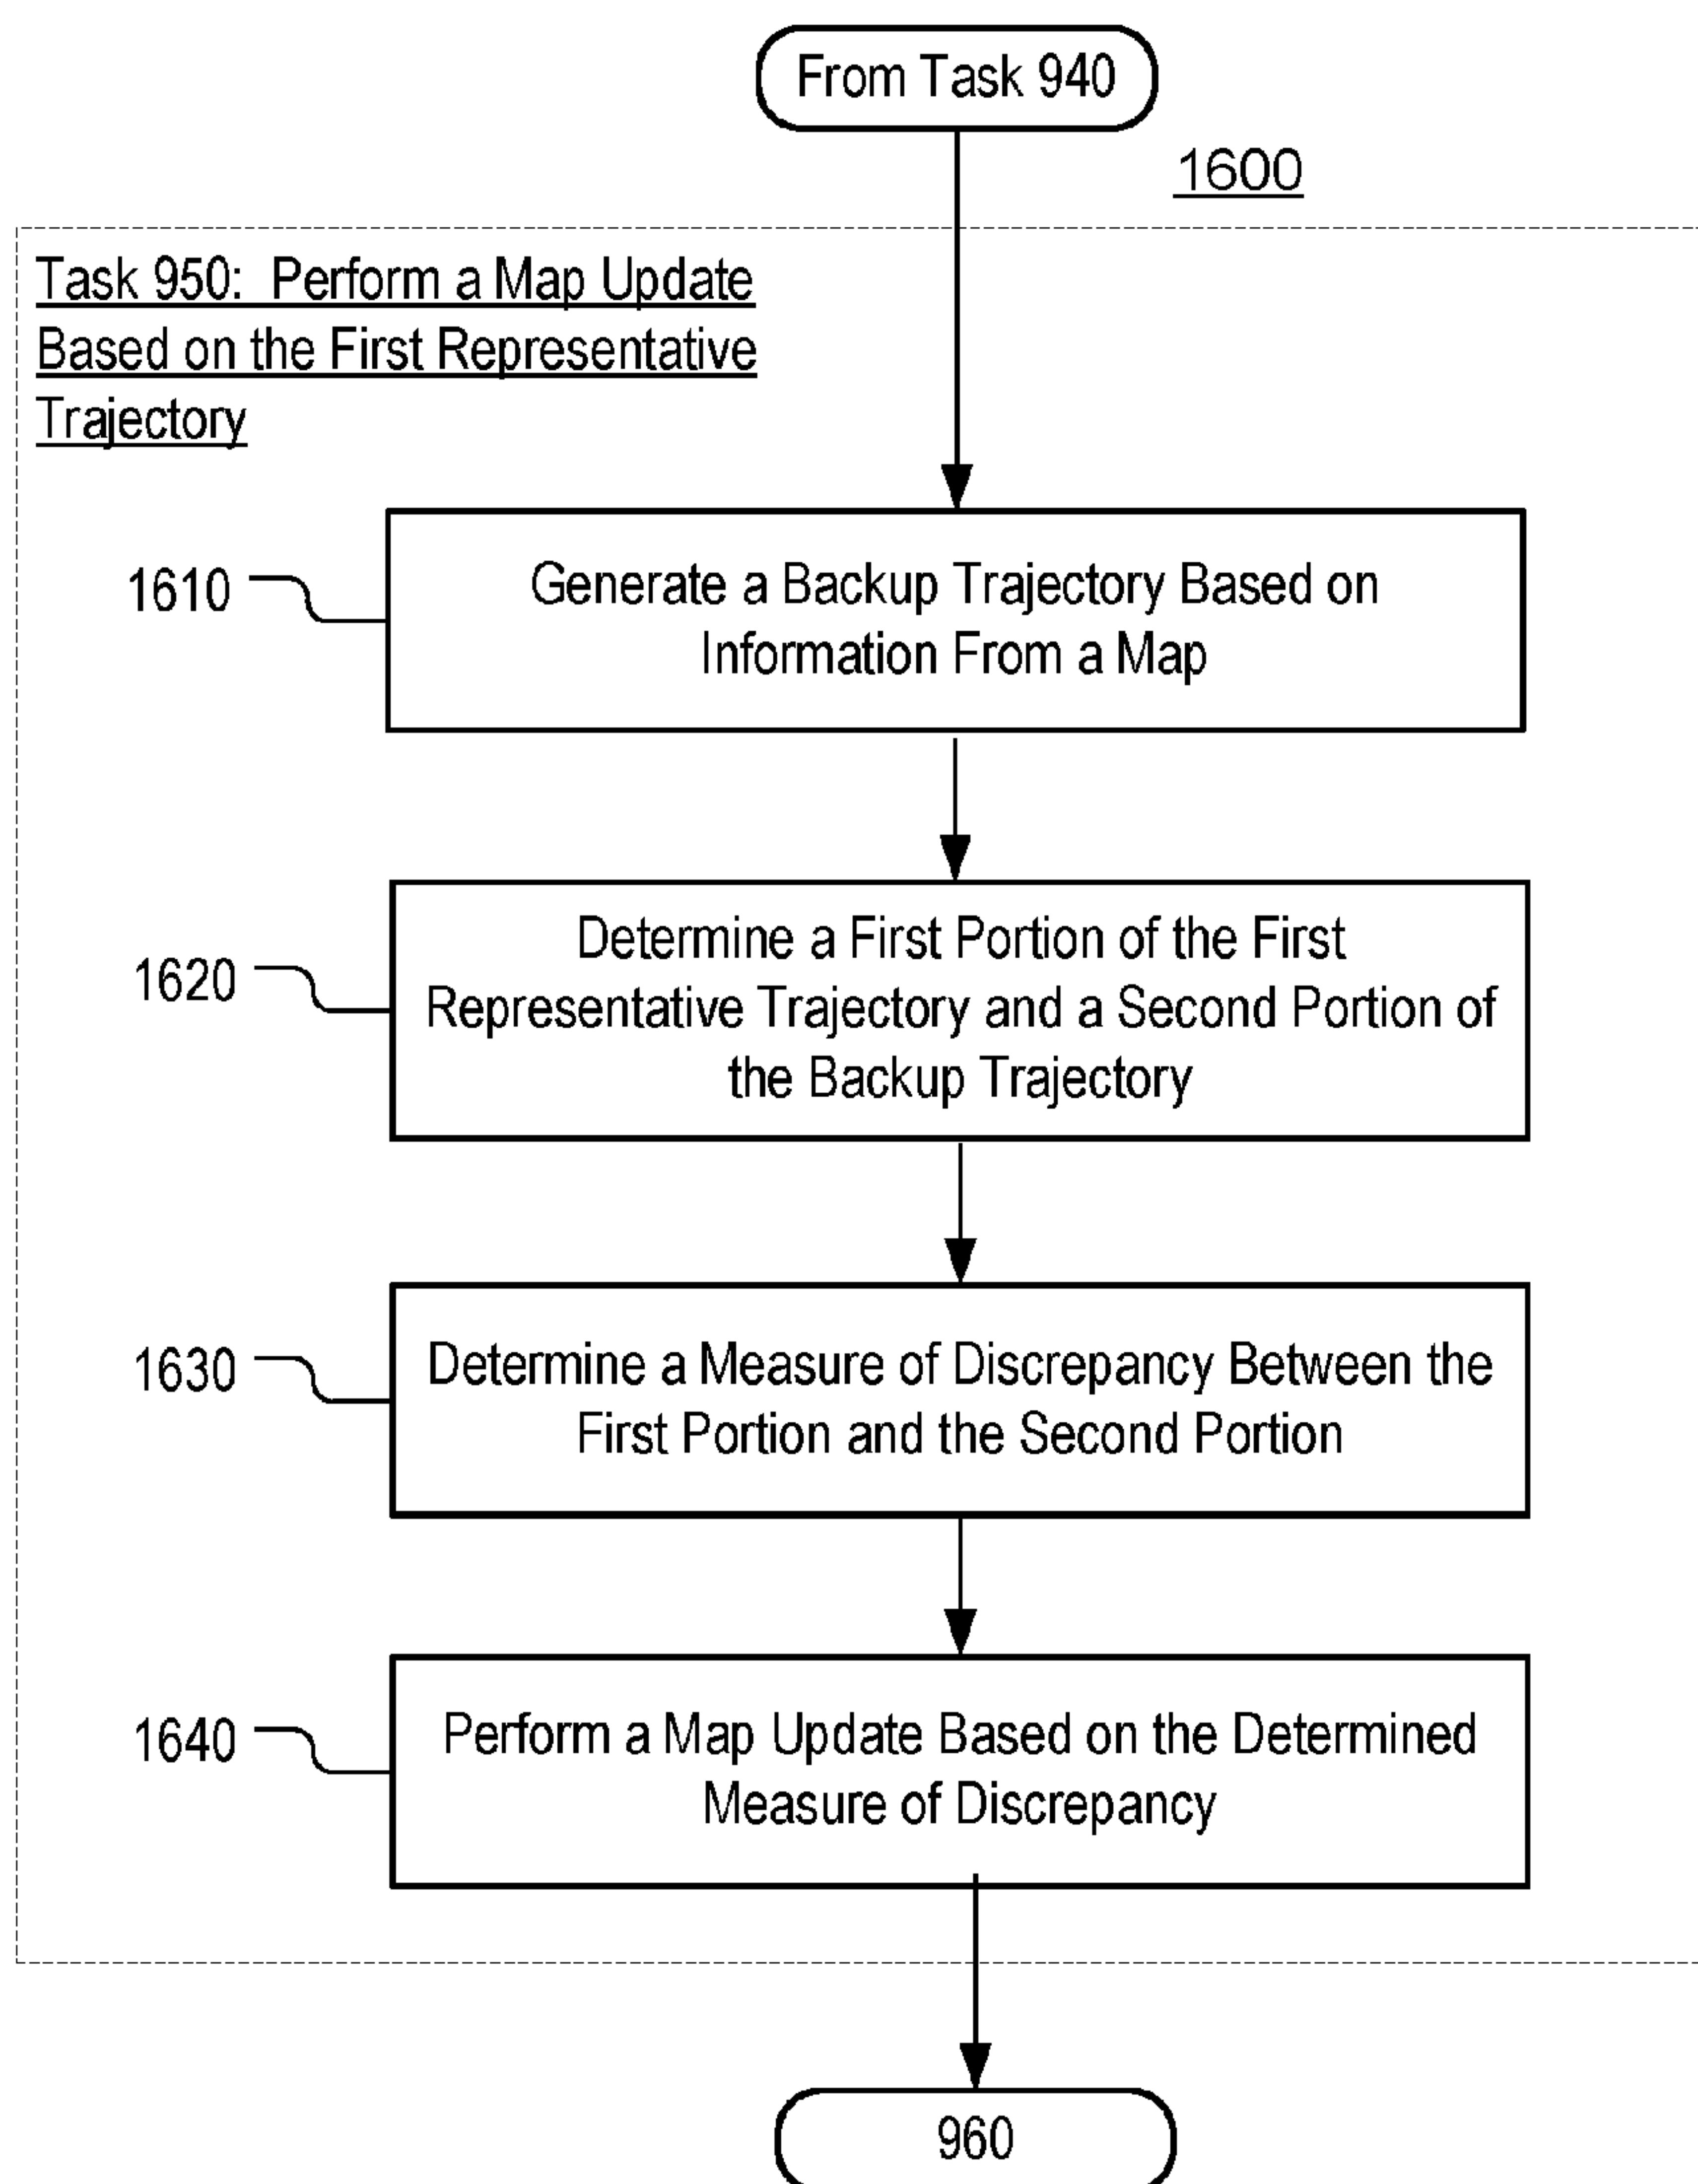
From Task 940

1600

Task 950: Perform a Map Update Based on the First Representative Trajectory

1610

Generate a Backup Trajectory Based on Information From a Map

1620

Determine a First Portion of the First Representative Trajectory and a Second Portion of the Backup Trajectory

1630

Determine a Measure of Discrepancy Between the First Portion and the Second Portion

1640

Perform a Map Update Based on the Determined Measure of Discrepancy

960